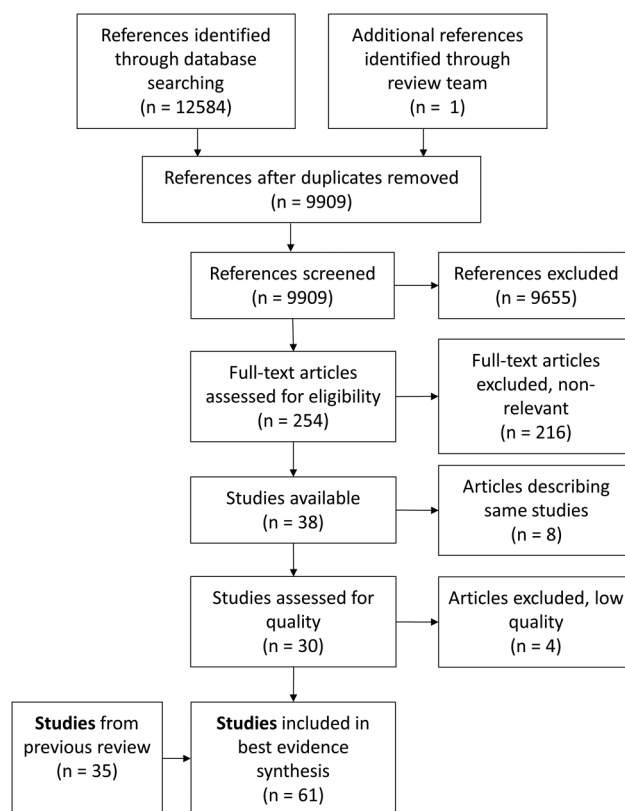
References identified through database searching (n = 12584)

Additional references identified through review team (n =  1)

References after duplicates removed (n = 9909)

References screened (n = 9909)

References excluded (n = 9655)

Full-text articles assessed for eligibility (n = 254)

Full-text articles excluded, non-relevant (n = 216)

Studies available (n = 38)

Articles describing same studies (n = 8)

Studies assessed for quality (n = 30)

Articles excluded, low quality (n = 4)

**Studies** from previous review (n = 35)

**Studies** included in best evidence synthesis (n = 61)